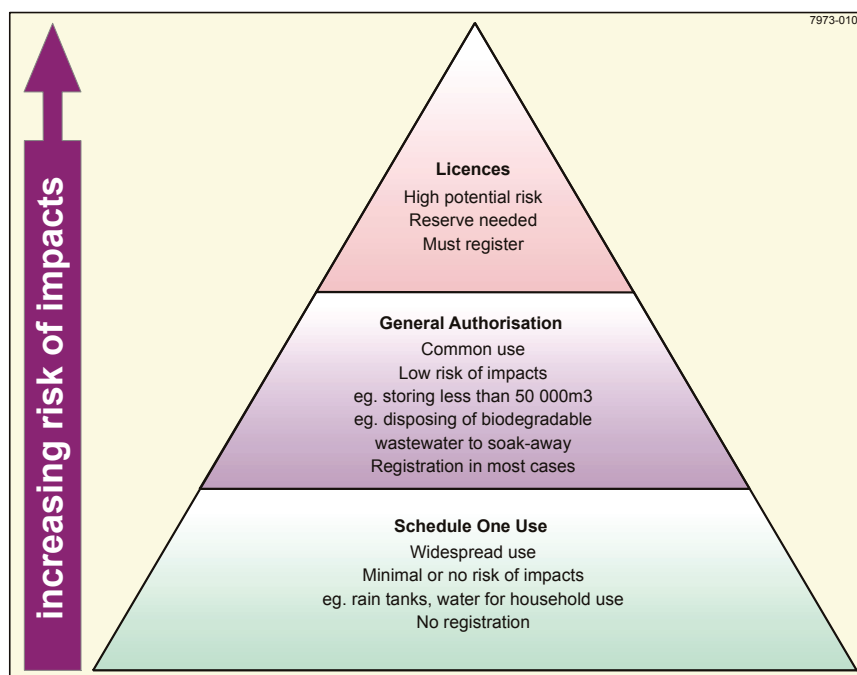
7973-010

increasing risk of impacts

Licences
High potential risk
Reserve needed
Must register

General Authorisation
Common use
Low risk of impacts
eg. storing less than 50 000m3
eg. disposing of biodegradable wastewater to soak-away
Registration in most cases

Schedule One Use
Widespread use
Minimal or no risk of impacts
eg. rain tanks, water for household use
No registration